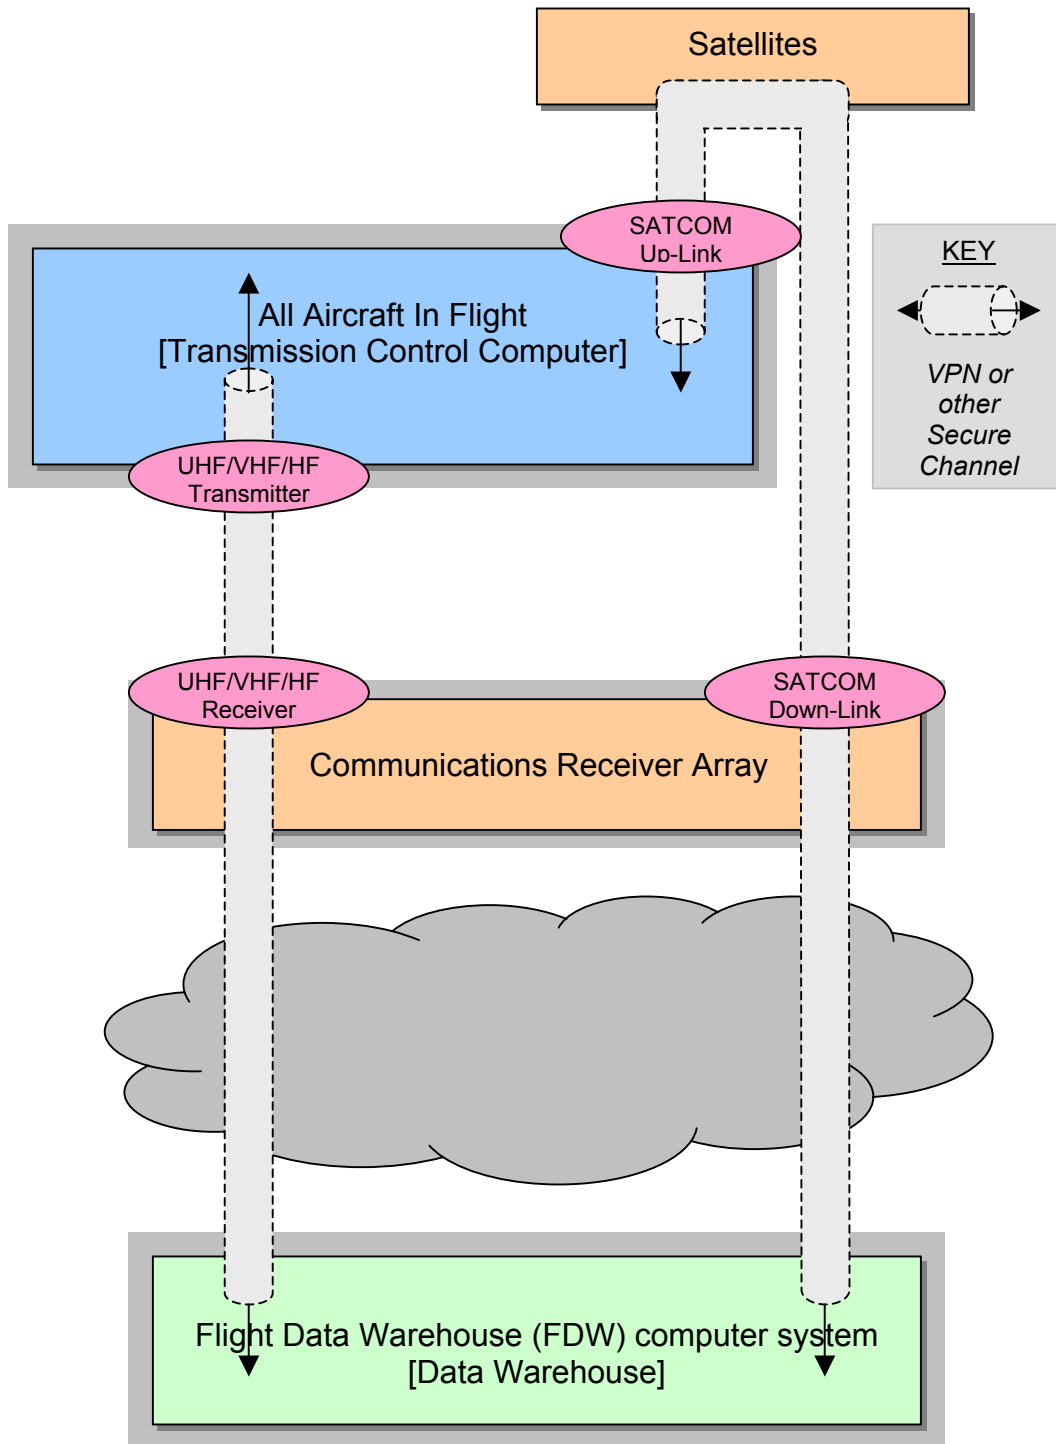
Satellites

SATCOM
Up-Link

KEY

VPN or other Secure Channel

All Aircraft In Flight
[Transmission Control Computer]

UHF/VHF/HF
Transmitter

UHF/VHF/HF
Receiver

SATCOM
Down-Link

Communications Receiver Array

Flight Data Warehouse (FDW) computer system
[Data Warehouse]